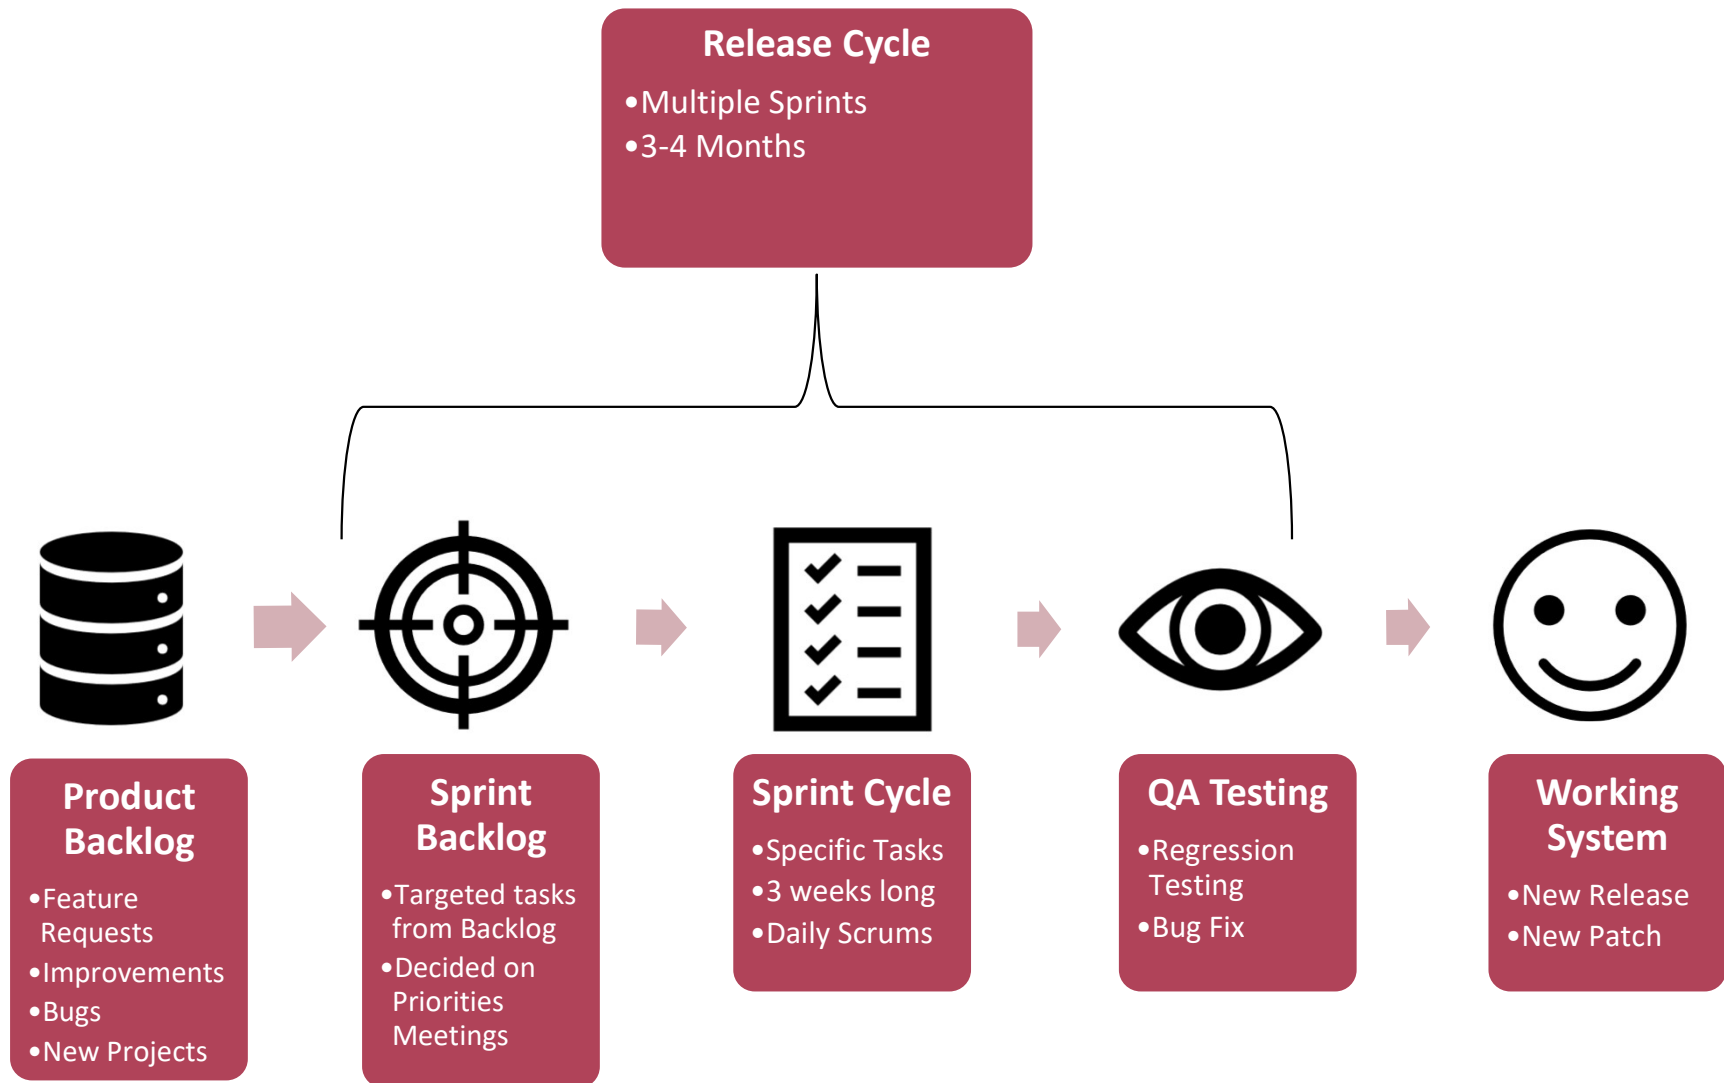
Release Cycle

•Multiple Sprints
•3-4 Months

Product Backlog

•Feature Requests
•Improvements
•Bugs
•New Projects

Sprint Backlog

•Targeted tasks from Backlog
•Decided on Priorities Meetings

Sprint Cycle

•Specific Tasks
•3 weeks long
•Daily Scrums

QA Testing

•Regression Testing
•Bug Fix

Working System

•New Release
•New Patch